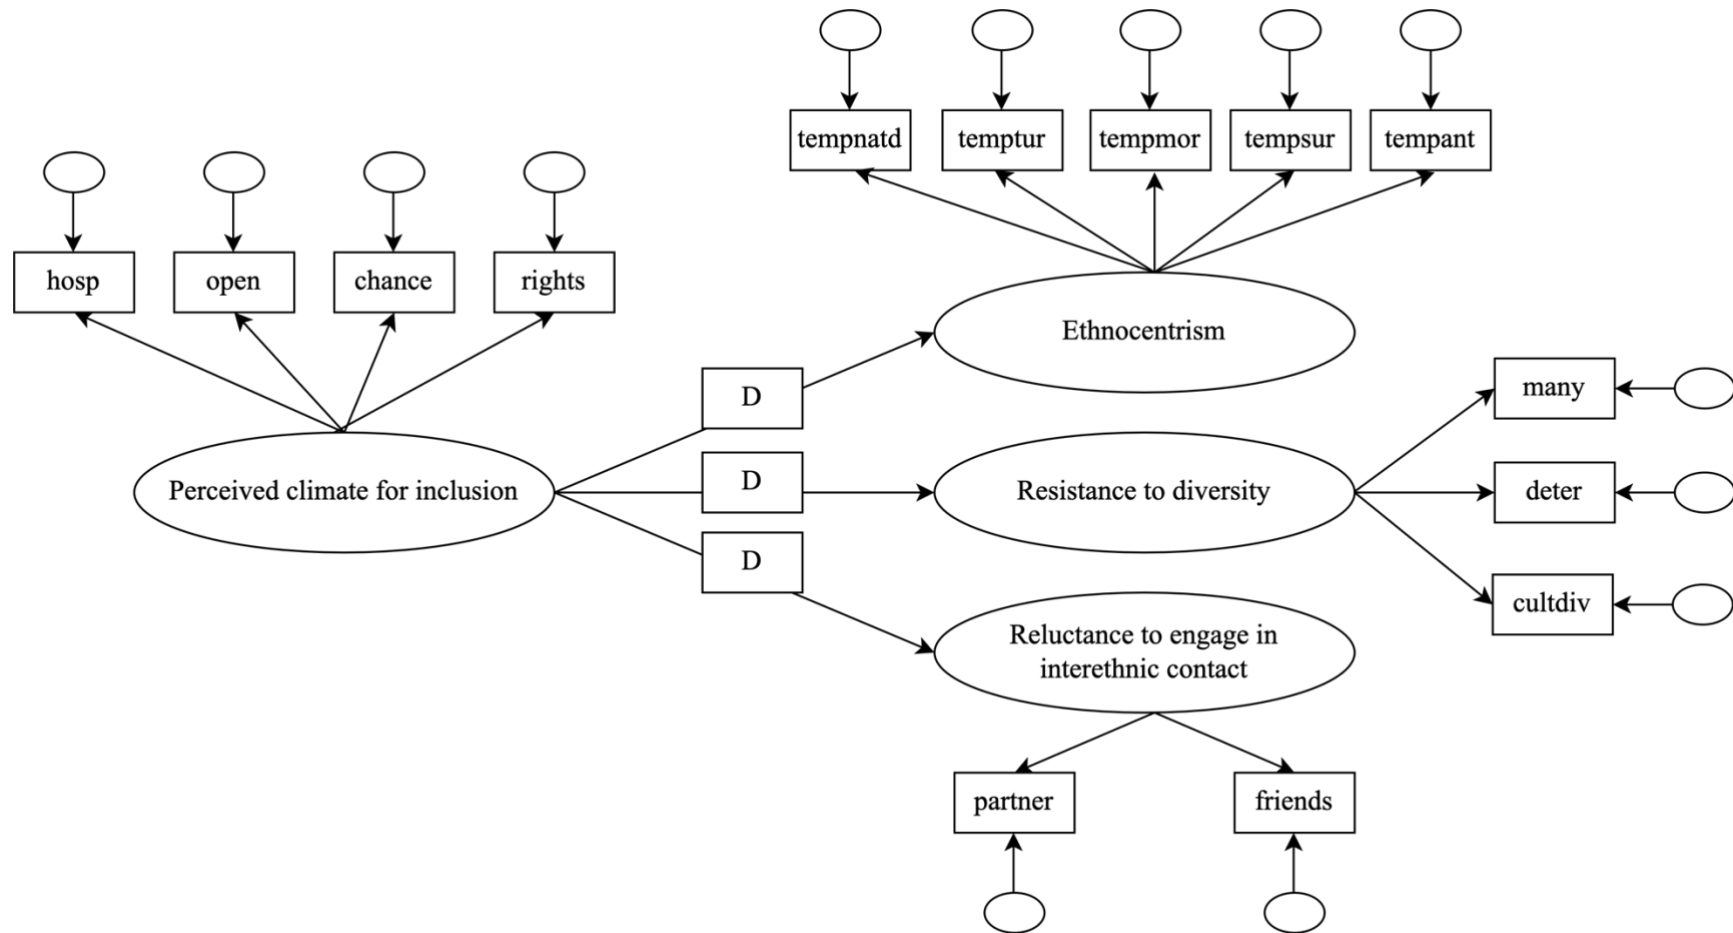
tempnatd
temptur
tempmor
tempsur
tempant

hosp
open
chance
rights

Ethnocentrism

D
D
D

Perceived climate for inclusion

Resistance to diversity

many
deter
cultdiv

Reluctance to engage in interethnic contact

partner
friends